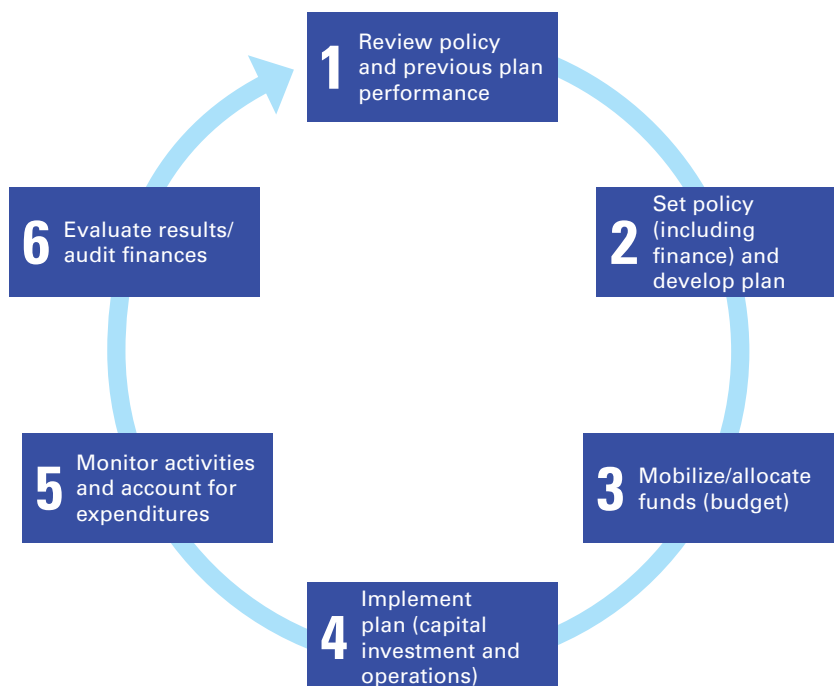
1 Review policy and previous plan performance

2 Set policy (including finance) and develop plan

3 Mobilize/allocate funds (budget)

4 Implement plan (capital investment and operations)

5 Monitor activities and account for expenditures

6 Evaluate results/ audit finances